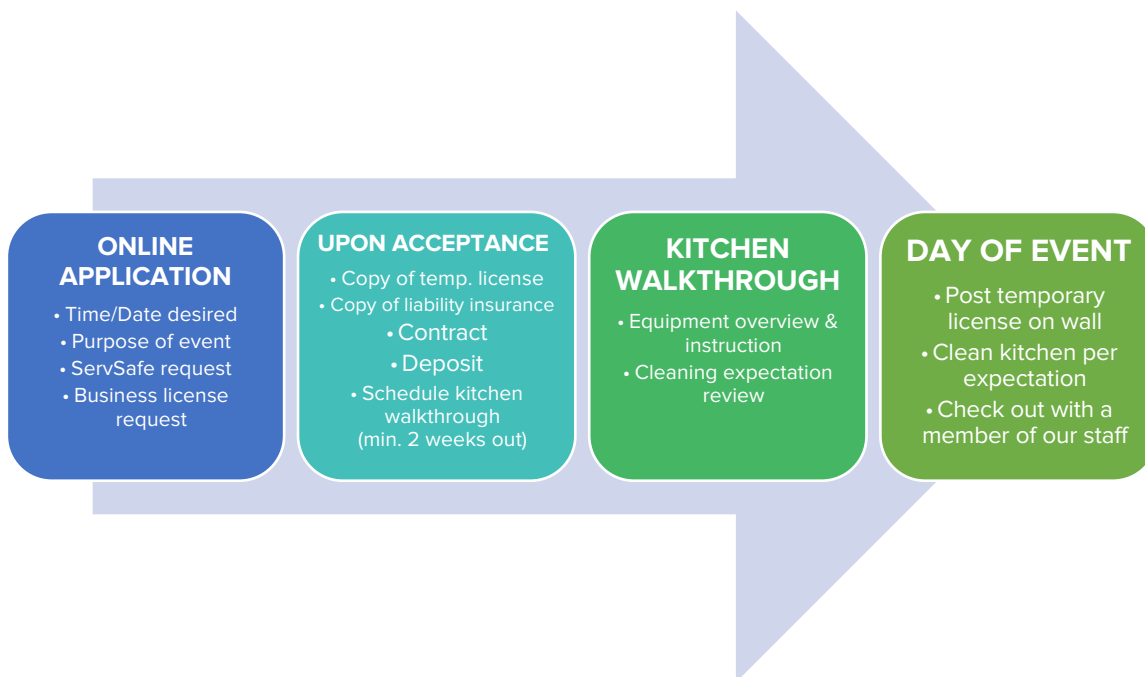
ONLINE APPLICATION

• Time/Date desired
• Purpose of event
• ServSafe request
• Business license request

UPON ACCEPTANCE

• Copy of temp. license
• Copy of liability insurance
• Contract
• Deposit
• Schedule kitchen walkthrough (min. 2 weeks out)

KITCHEN WALKTHROUGH

• Equipment overview & instruction
• Cleaning expectation review

DAY OF EVENT

• Post temporary license on wall
• Clean kitchen per expectation
• Check out with a member of our staff